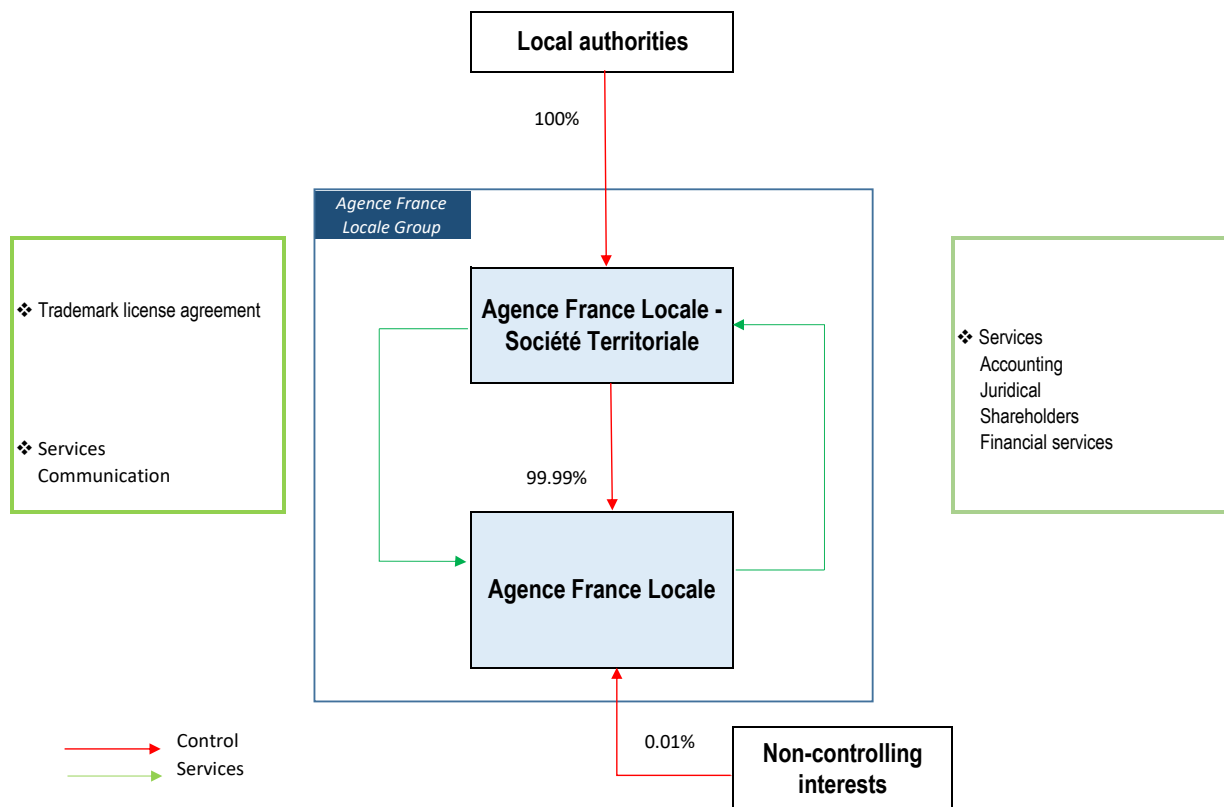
Local authorities

100%

Agence France Locale Group

❖ Trademark license agreement

❖ Services
Communication

Agence France Locale - Société Territoriale

❖ Services
Accounting
Juridical
Shareholders
Financial services

99.99%

Agence France Locale

0.01%

Non-controlling interests

Control
Services